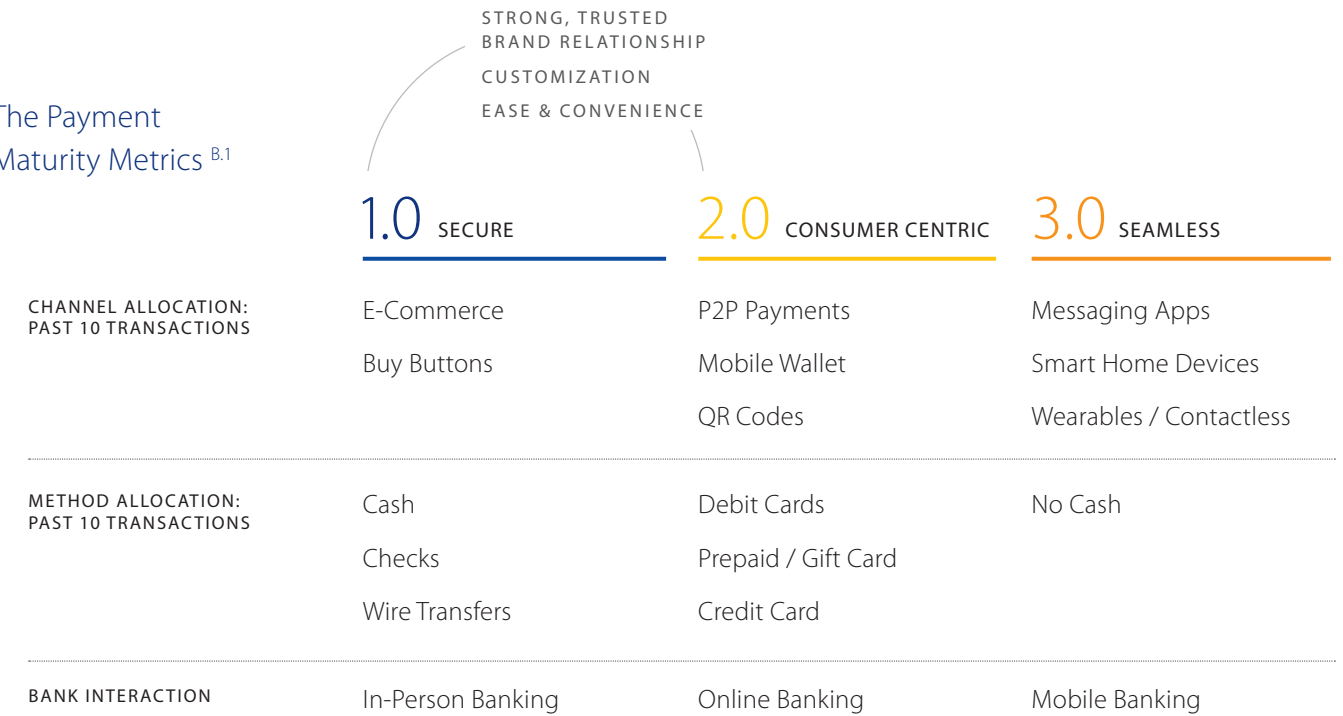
he Payment
aturity Metrics $^{B.1}$

STRONG, TRUSTED BRAND RELATIONSHIP
CUSTOMIZATION
EASE & CONVENIENCE

| | 1.0 SECURE | 2.0 CONSUMER CENTRIC | 3.0 SEAMLESS |
|---|---|---|---|
| CHANNEL ALLOCATION: PAST 10 TRANSACTIONS | E-Commerce<br>Buy Buttons | P2P Payments<br>Mobile Wallet<br>QR Codes | Messaging Apps<br>Smart Home Devices<br>Wearables / Contactless |
| METHOD ALLOCATION: PAST 10 TRANSACTIONS | Cash<br>Checks<br>Wire Transfers | Debit Cards<br>Prepaid / Gift Card<br>Credit Card | No Cash |
| BANK INTERACTION | In-Person Banking | Online Banking | Mobile Banking |